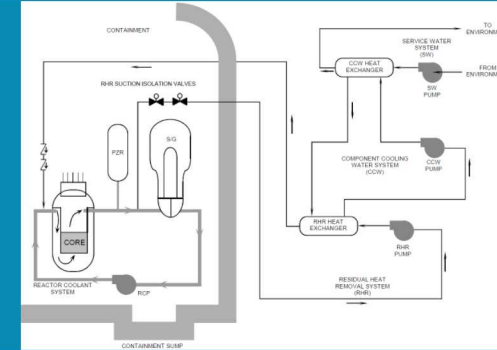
CONTAINMENT

RHR SUCTION ISOLATION VALVES

PZR

S/G

CORE

REACTOR COOLANT SYSTEM

RCP

CONTAINMENT SUMP

TO ENVIRONM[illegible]

SERVICE WATER SYSTEM (SW)

CCW HEAT EXCHANGER

FROM ENVIRONM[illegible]

SW PUMP

COMPONENT COOLING WATER SYSTEM (CCW)

CCW PUMP

RHR HEAT EXCHANGER

RHR PUMP

RESIDUAL HEAT REMOVAL SYSTEM (RHR)